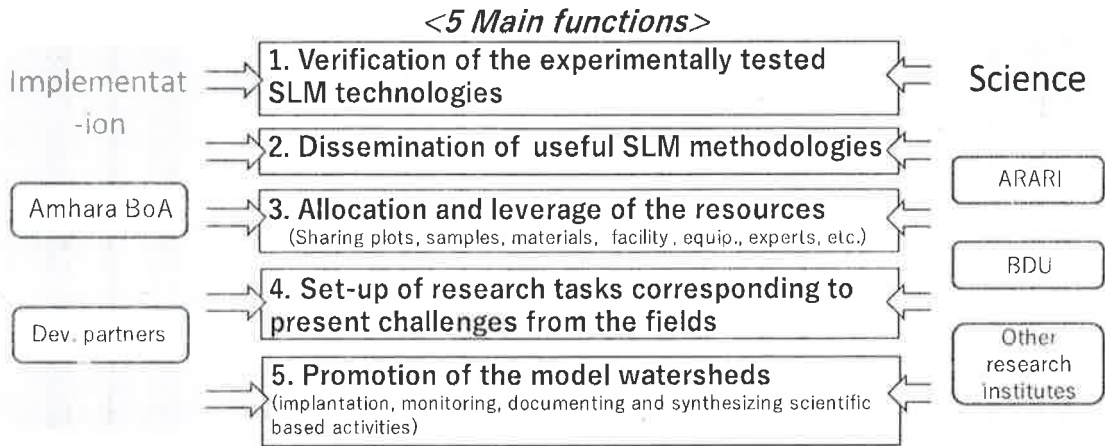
<5 Main functions>

Implementat-ion

Amhara BoA

Dev. partners

1. Verification of the experimentally tested SLM technologies

2. Dissemination of useful SLM methodologies

3. Allocation and leverage of the resources
(Sharing plots, samples, materials, facility, equip., experts, etc.)

4. Set-up of research tasks corresponding to present challenges from the fields

5. Promotion of the model watersheds
(implantation, monitoring, documenting and synthesizing scientific based activities)

Science

ARARI

BDU

Other research institutes